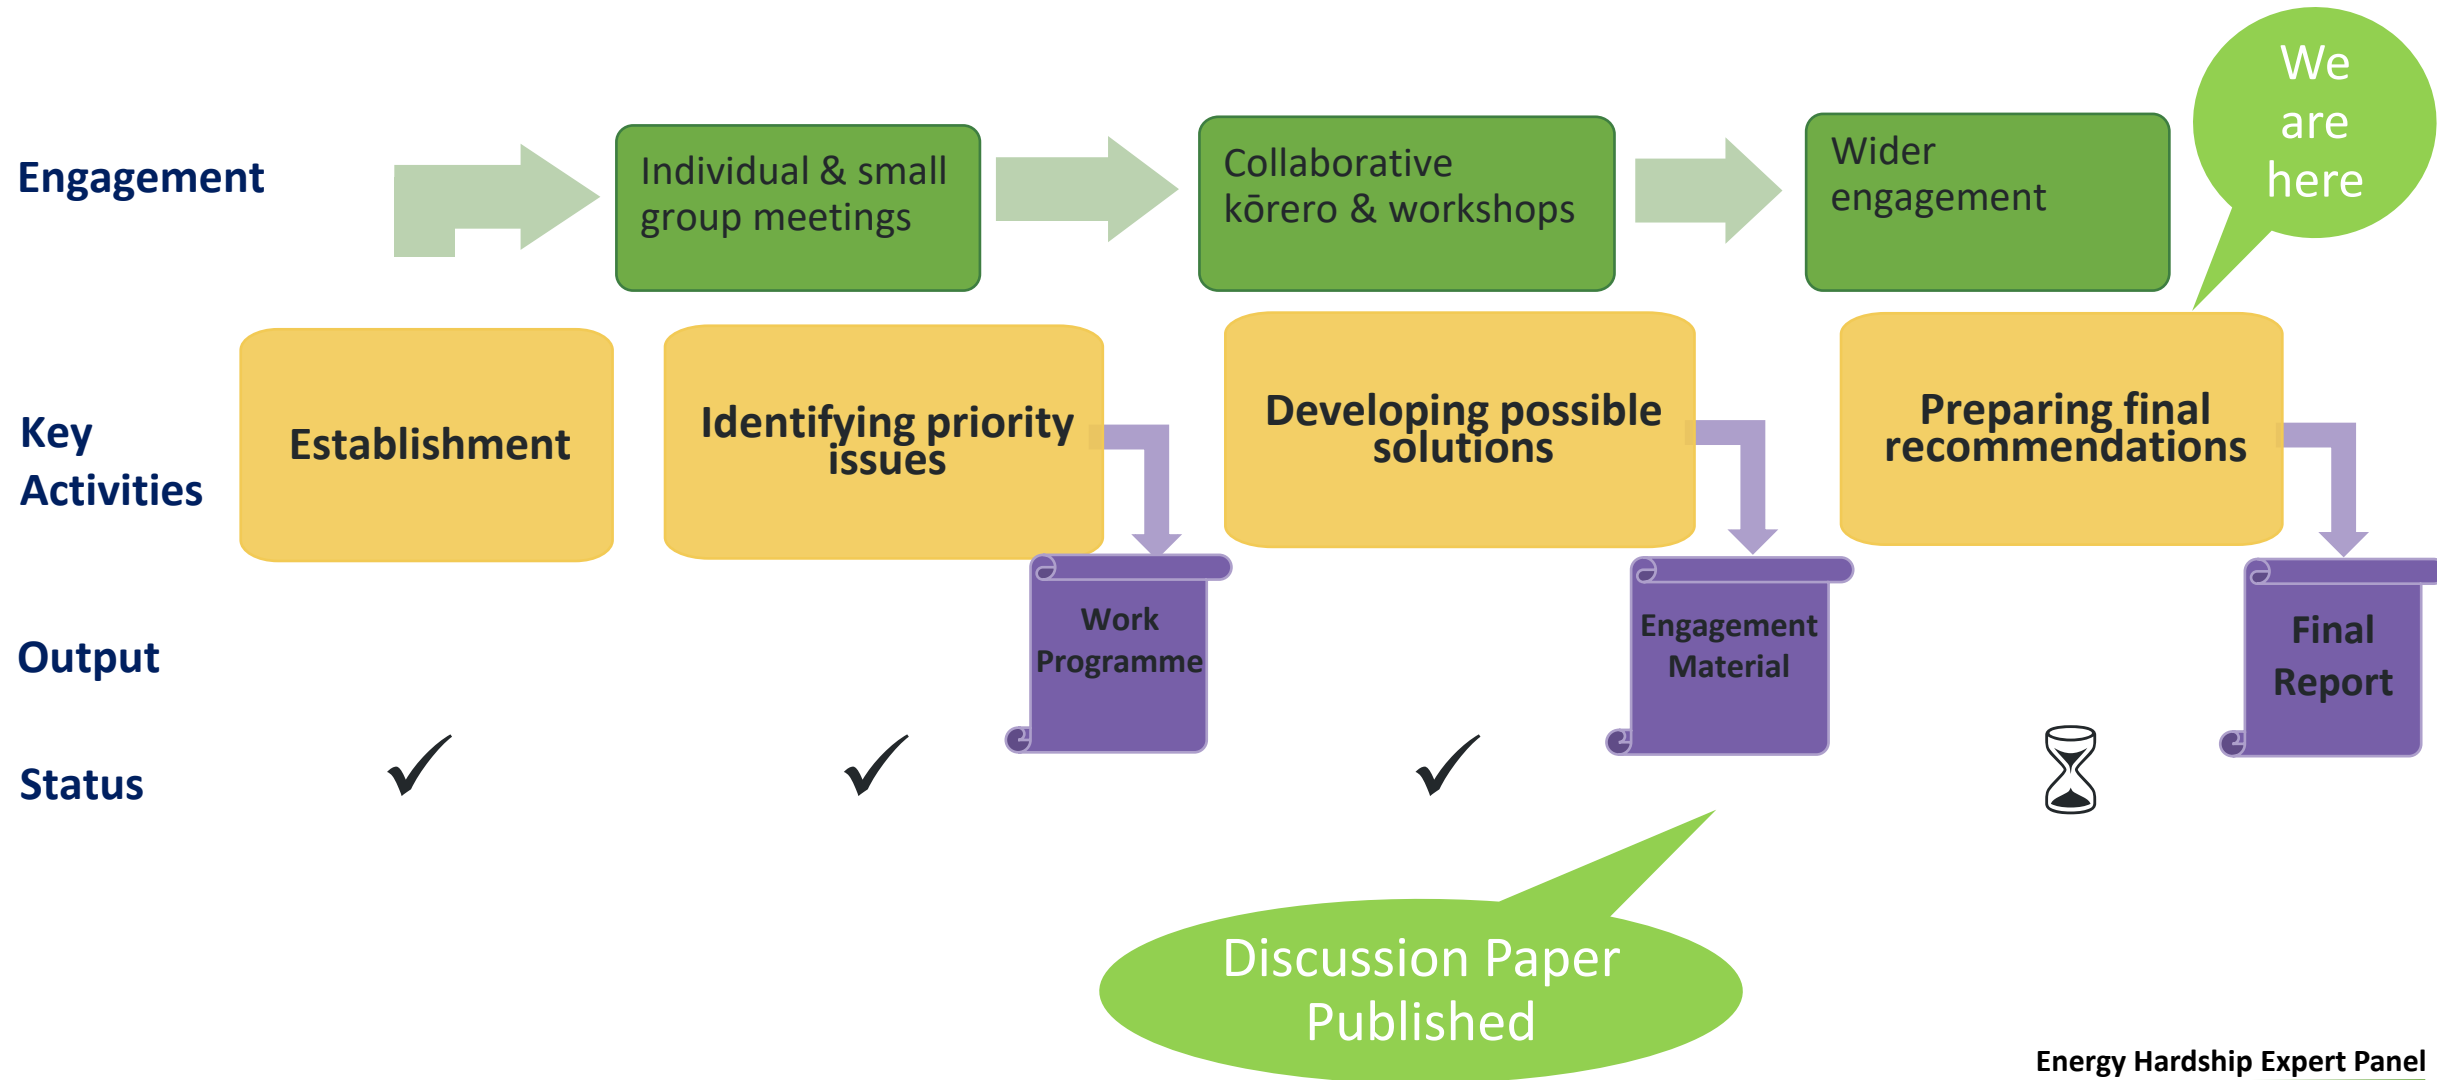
We are here

Engagement

Individual & small group meetings

Collaborative kōrero & workshops

Wider engagement

Key Activities

Establishment

Identifying priority issues

Developing possible solutions

Preparing final recommendations

Output

Work Programme

Engagement Material

Final Report

Status

✓

✓

✓

⌛

Discussion Paper Published

Energy Hardship Expert Panel